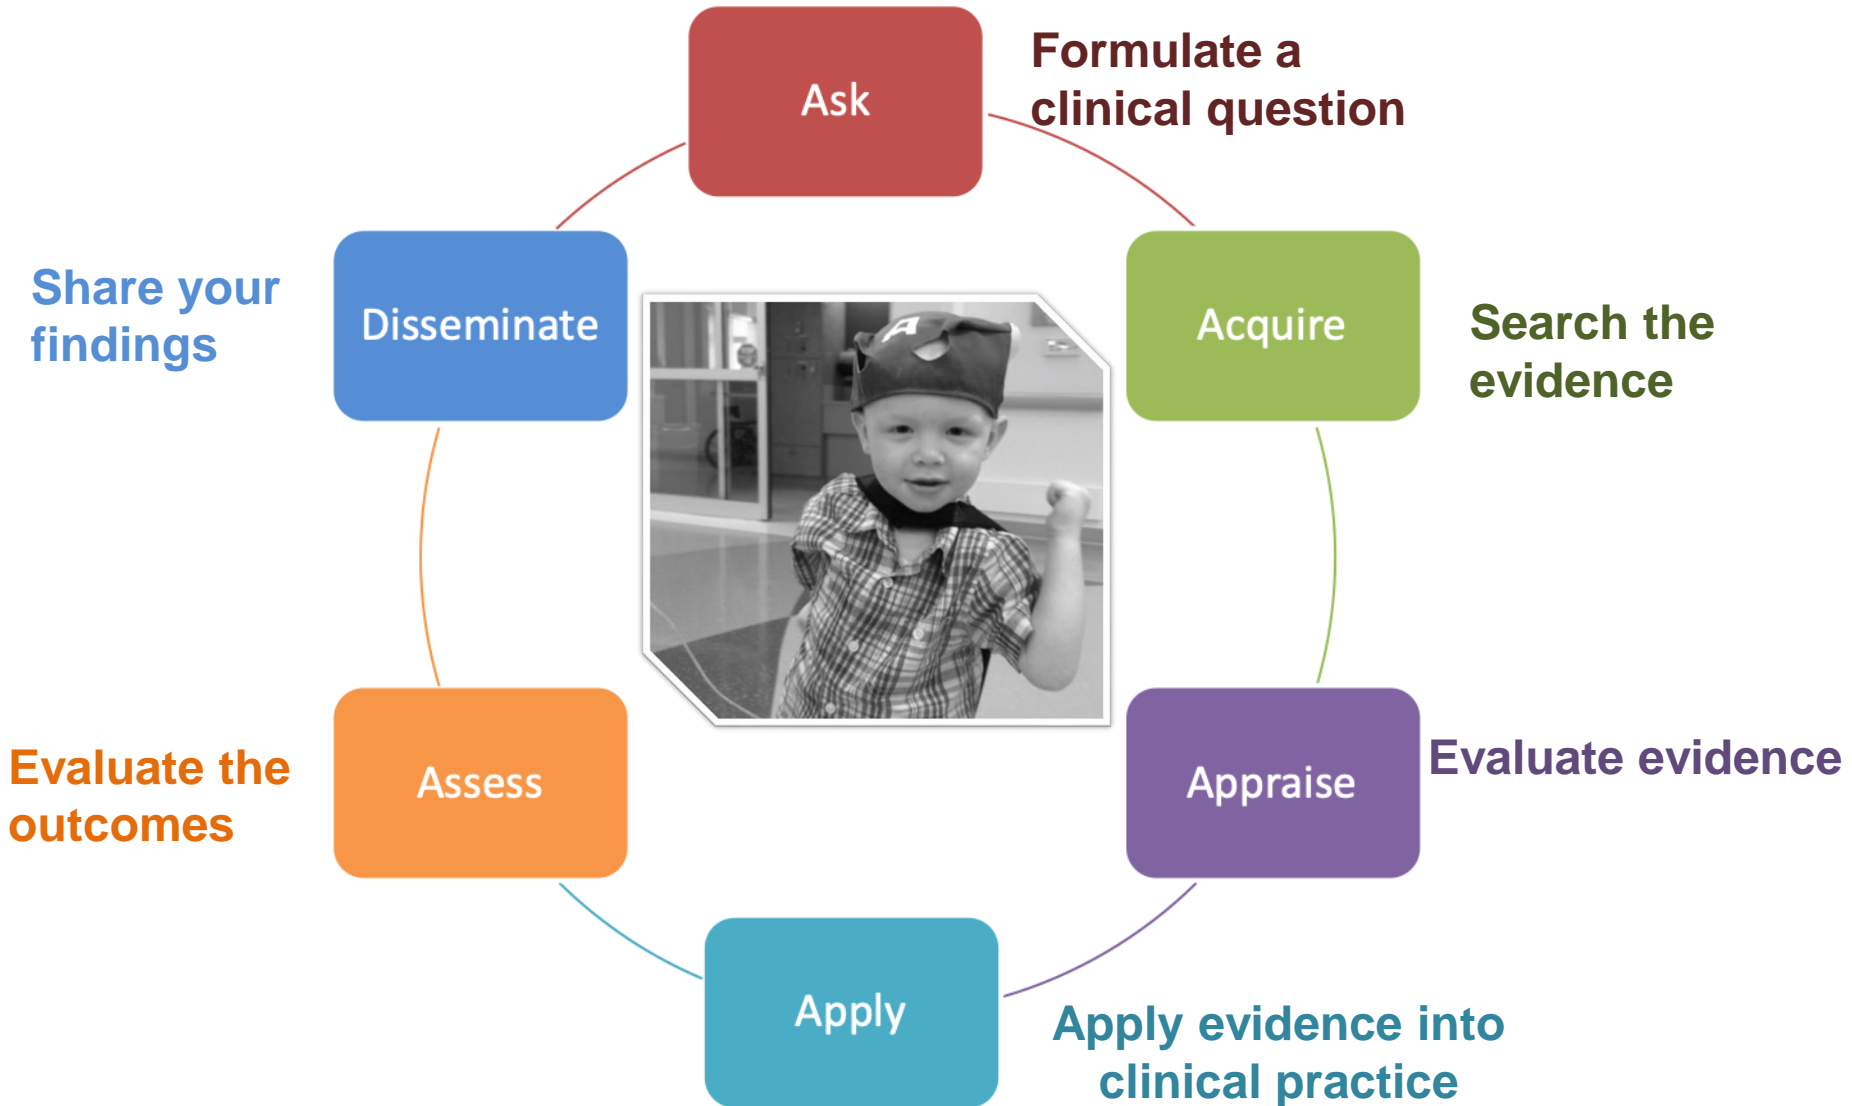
Ask

Formulate a clinical question

Share your findings

Disseminate

Acquire

Search the evidence

Evaluate the outcomes

Assess

Appraise

Evaluate evidence

Apply

Apply evidence into clinical practice